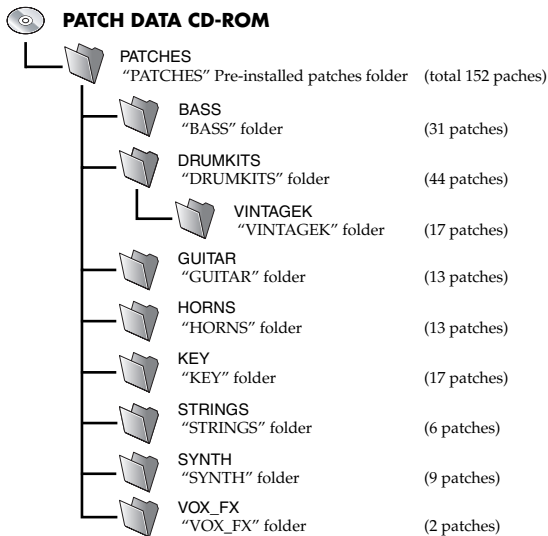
PATCH DATA CD-ROM

PATCHES
"PATCHES" Pre-installed patches folder (total 152 paches)

BASS
"BASS" folder (31 patches)

DRUMKITS
"DRUMKITS" folder (44 patches)

VINTAGEK
"VINTAGEK" folder (17 patches)

GUITAR
"GUITAR" folder (13 patches)

HORNS
"HORNS" folder (13 patches)

KEY
"KEY" folder (17 patches)

STRINGS
"STRINGS" folder (6 patches)

SYNTH
"SYNTH" folder (9 patches)

VOX_FX
"VOX_FX" folder (2 patches)